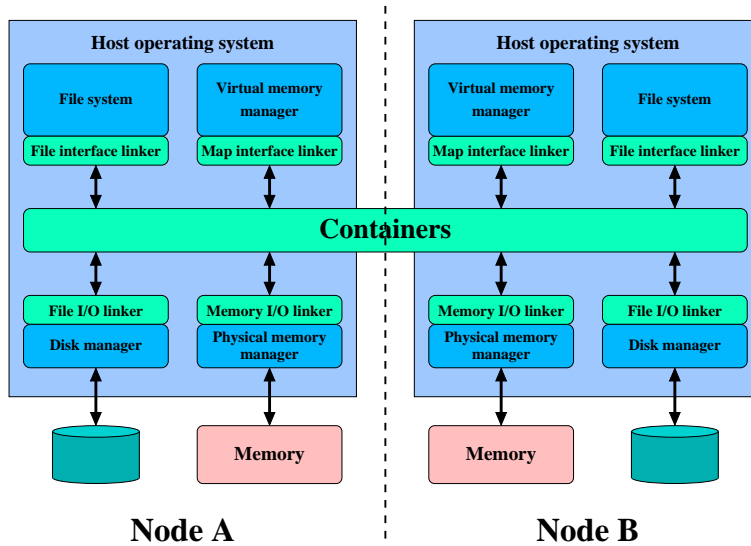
Host operating system

File system

File interface linker

Virtual memory manager

Map interface linker

Host operating system

Virtual memory manager

Map interface linker

File system

File interface linker

Containers

File I/O linker

Disk manager

Memory I/O linker

Physical memory manager

Memory I/O linker

Physical memory manager

File I/O linker

Disk manager

Memory

Memory

Node A

Node B